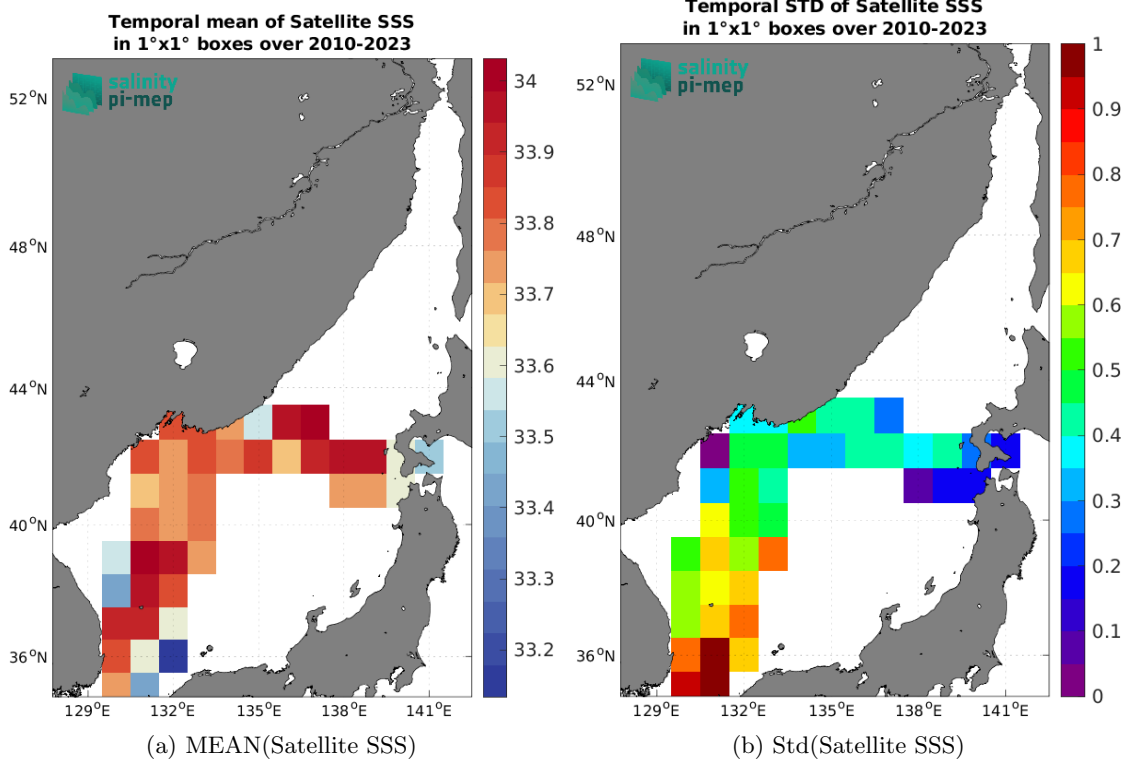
Temporal mean of Satellite SSS
in 1°x1° boxes over 2010-2023

salinity
pi-mep

$52^oN$
$48^oN$
$44^oN$
$40^oN$
$36^oN$
$129^oE$ $132^oE$ $135^oE$ $138^oE$ $141^oE$

34
33.9
33.8
33.7
33.6
33.5
33.4
33.3
33.2

(a) MEAN(Satellite SSS)

Temporal STD of Satellite SSS
in 1°x1° boxes over 2010-2023

salinity
pi-mep

$52^oN$
$48^oN$
$44^oN$
$40^oN$
$36^oN$
$129^oE$ $132^oE$ $135^oE$ $138^oE$ $141^oE$

1
0.9
0.8
0.7
0.6
0.5
0.4
0.3
0.2
0.1
0

(b) Std(Satellite SSS)